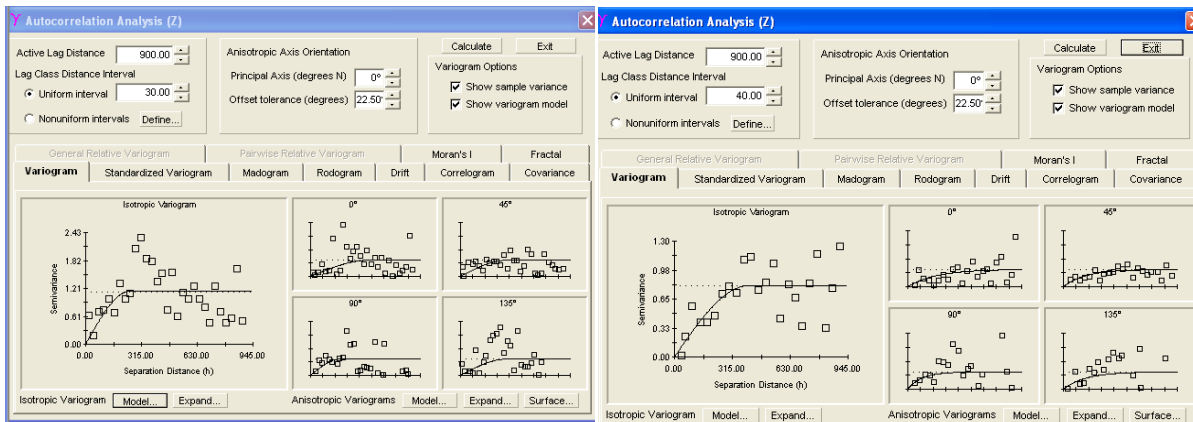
Autocorrelation Analysis (Z)

Active Lag Distance 900.00
Lag Class Distance Interval
Uniform interval 30.00
Nonuniform intervals Define...

Anisotropic Axis Orientation
Principal Axis (degrees N) 0°
Offset tolerance (degrees) 22.50°

Calculate Exit
Variogram Options
Show sample variance
Show variogram model

General Relative Variogram | Pairwise Relative Variogram | Moran's I | Fractal
Variogram | Standardized Variogram | Madogram | Rodogram | Drift | Correlogram | Covariance

Isotropic Variogram
2.43
1.82
1.21
0.61
0.00
Semivariance
0.00 315.00 630.00 945.00
Separation Distance (h)

0°
45°
90°
135°

Isotropic Variogram Model... Expand...
Anisotropic Variograms Model... Expand... Surface...

Autocorrelation Analysis (Z)

Active Lag Distance 900.00
Lag Class Distance Interval
Uniform interval 40.00
Nonuniform intervals Define...

Anisotropic Axis Orientation
Principal Axis (degrees N) 0°
Offset tolerance (degrees) 22.50°

Calculate Exit
Variogram Options
Show sample variance
Show variogram model

General Relative Variogram | Pairwise Relative Variogram | Moran's I | Fractal
Variogram | Standardized Variogram | Madogram | Rodogram | Drift | Correlogram | Covariance

Isotropic Variogram
1.30
0.98
0.65
0.33
0.00
Semivariance
0.00 315.00 630.00 945.00
Separation Distance (h)

0°
45°
90°
135°

Isotropic Variogram Model... Expand...
Anisotropic Variograms Model... Expand... Surface...